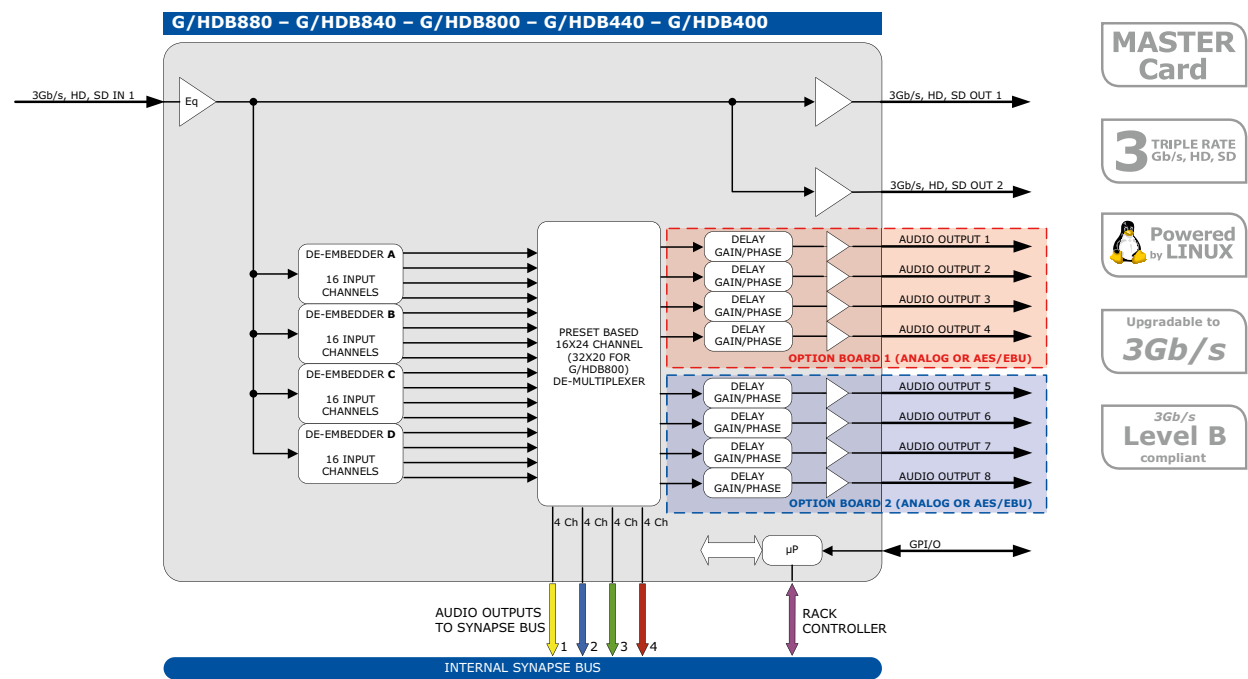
G/HDB880 – G/HDB840 – G/HDB800 – G/HDB440 – G/HDB400

MASTER Card

3 TRIPLE RATE Gb/s, HD, SD

Powered by LINUX

Upgradable to 3Gb/s

3Gb/s Level B compliant

3Gb/s, HD, SD IN 1

Eq

3Gb/s, HD, SD OUT 1

3Gb/s, HD, SD OUT 2

DE-EMBEDDER A
16 INPUT CHANNELS

DE-EMBEDDER B
16 INPUT CHANNELS

DE-EMBEDDER C
16 INPUT CHANNELS

DE-EMBEDDER D
16 INPUT CHANNELS

PRESET BASED 16X24 CHANNEL (32X20 FOR G/HDB800) DE-MULTIPLEXER

DELAY GAIN/PHASE
AUDIO OUTPUT 1
DELAY GAIN/PHASE
AUDIO OUTPUT 2
DELAY GAIN/PHASE
AUDIO OUTPUT 3
DELAY GAIN/PHASE
AUDIO OUTPUT 4
OPTION BOARD 1 (ANALOG OR AES/EBU)

DELAY GAIN/PHASE
AUDIO OUTPUT 5
DELAY GAIN/PHASE
AUDIO OUTPUT 6
DELAY GAIN/PHASE
AUDIO OUTPUT 7
DELAY GAIN/PHASE
AUDIO OUTPUT 8
OPTION BOARD 2 (ANALOG OR AES/EBU)

4 Ch 4 Ch 4 Ch 4 Ch

μP

GPI/O

AUDIO OUTPUTS TO SYNAPSE BUS

1 2 3 4

RACK CONTROLLER

INTERNAL SYNAPSE BUS